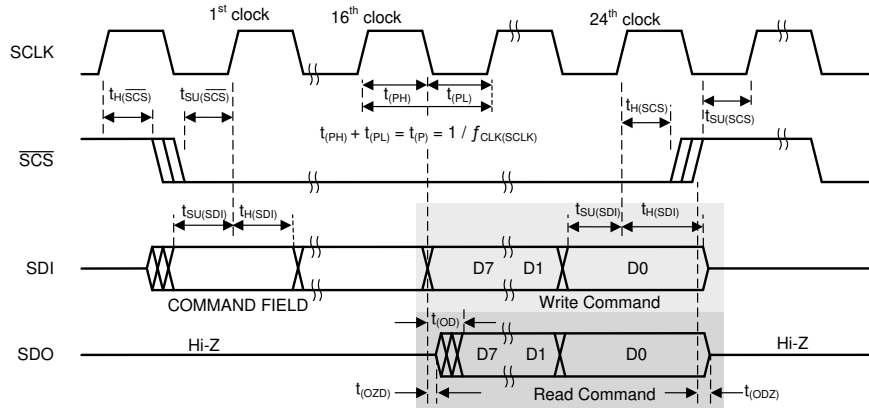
$1^{st}$ clock

$16^{th}$ clock

$24^{th}$ clock

SCLK

$t_{H(\overline{SCS})}$

$t_{SU(\overline{SCS})}$

$t_{(PH)}$

$t_{(PL)}$

$t_{H(SCS)}$

$t_{SU(SCS)}$

$t_{(PH)} + t_{(PL)} = t_{(P)} = 1 / f_{CLK(SCLK)}$

$\overline{SCS}$

$t_{SU(SDI)}$

$t_{H(SDI)}$

$t_{SU(SDI)}$

$t_{H(SDI)}$

SDI

D7

D1

D0

COMMAND FIELD

Write Command

$t_{(OD)}$

SDO

Hi-Z

D7

D1

D0

Hi-Z

$t_{(OZD)}$

Read Command

$t_{(ODZ)}$